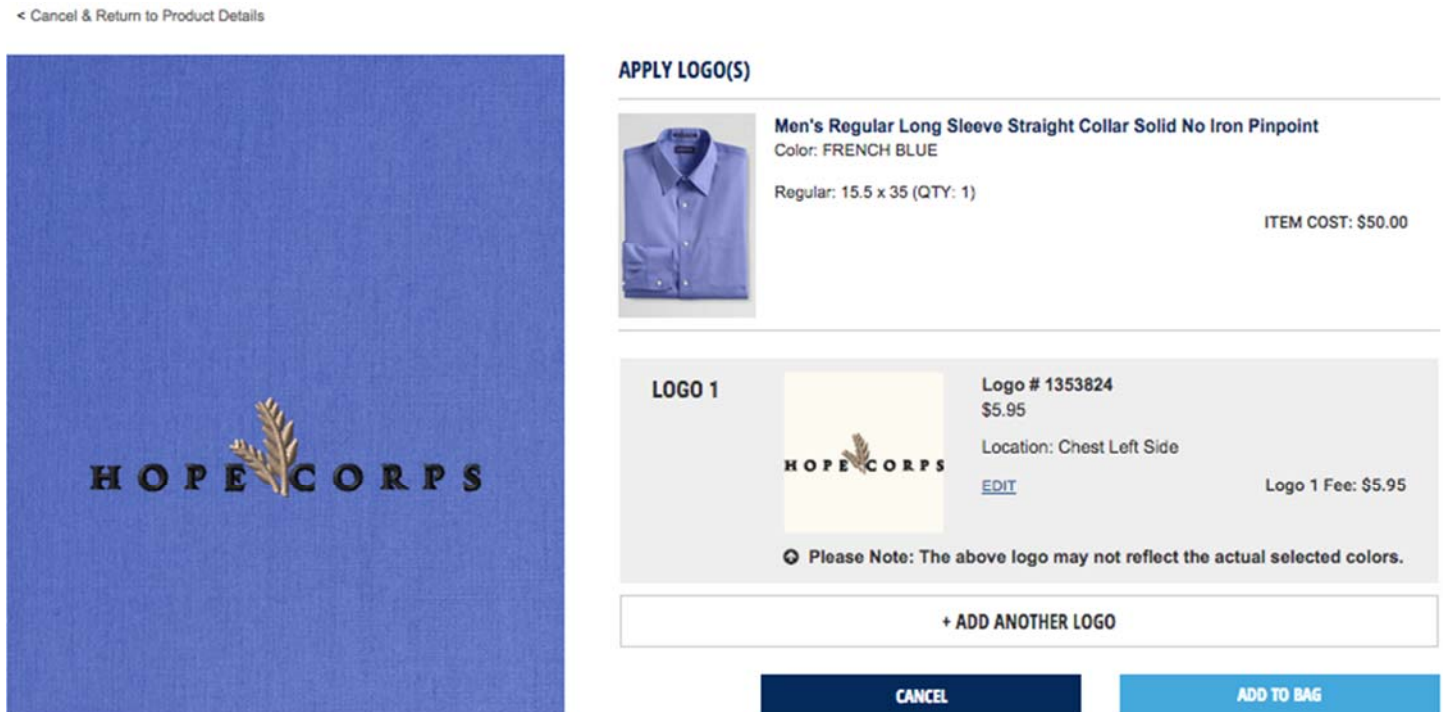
< Cancel & Return to Product Details

HOPE CORPS

APPLY LOGO(S)

Men's Regular Long Sleeve Straight Collar Solid No Iron Pinpoint
Color: FRENCH BLUE

Regular: 15.5 x 35 (QTY: 1)

ITEM COST: $50.00

LOGO 1

HOPE CORPS

Logo # 1353824
$5.95

Location: Chest Left Side

EDIT

Logo 1 Fee: $5.95

Please Note: The above logo may not reflect the actual selected colors.

+ ADD ANOTHER LOGO

CANCEL

ADD TO BAG